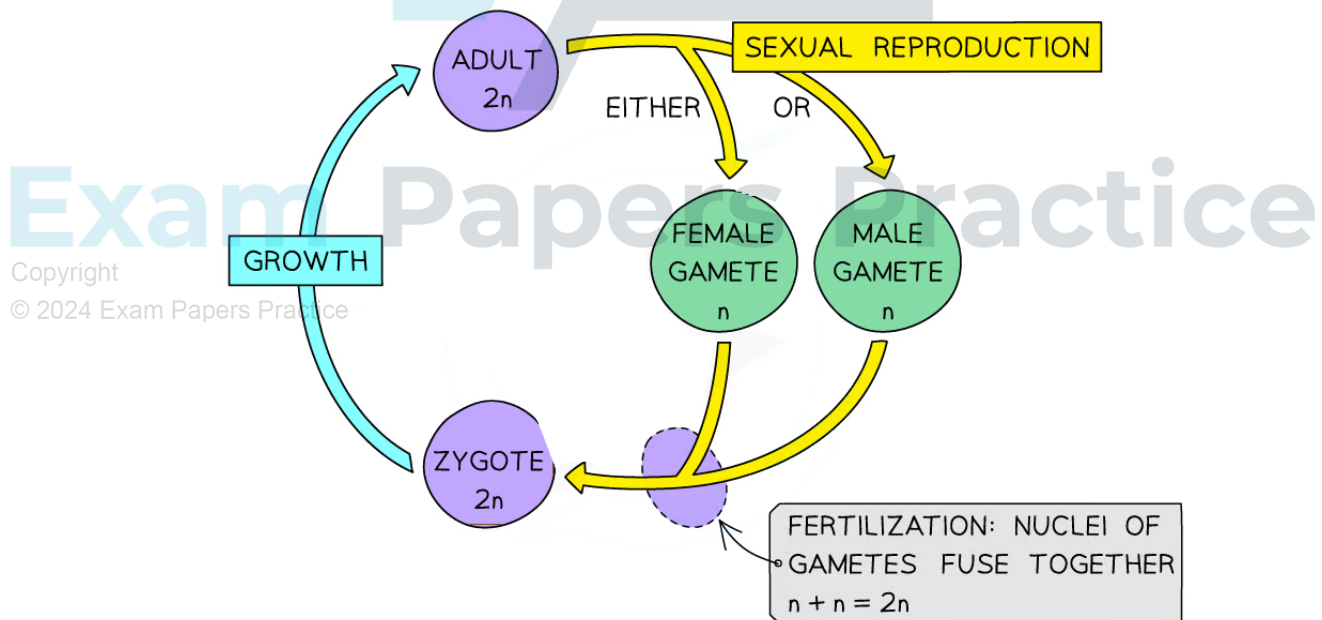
ADULT
2n

SEXUAL REPRODUCTION

EITHER

OR

Exam Papers Practice

Copyright
© 2024 Exam Papers Practice

GROWTH

FEMALE
GAMETE
n

MALE
GAMETE
n

ZYGOTE
2n

FERTILIZATION: NUCLEI OF GAMETES FUSE TOGETHER
$n + n = 2n$